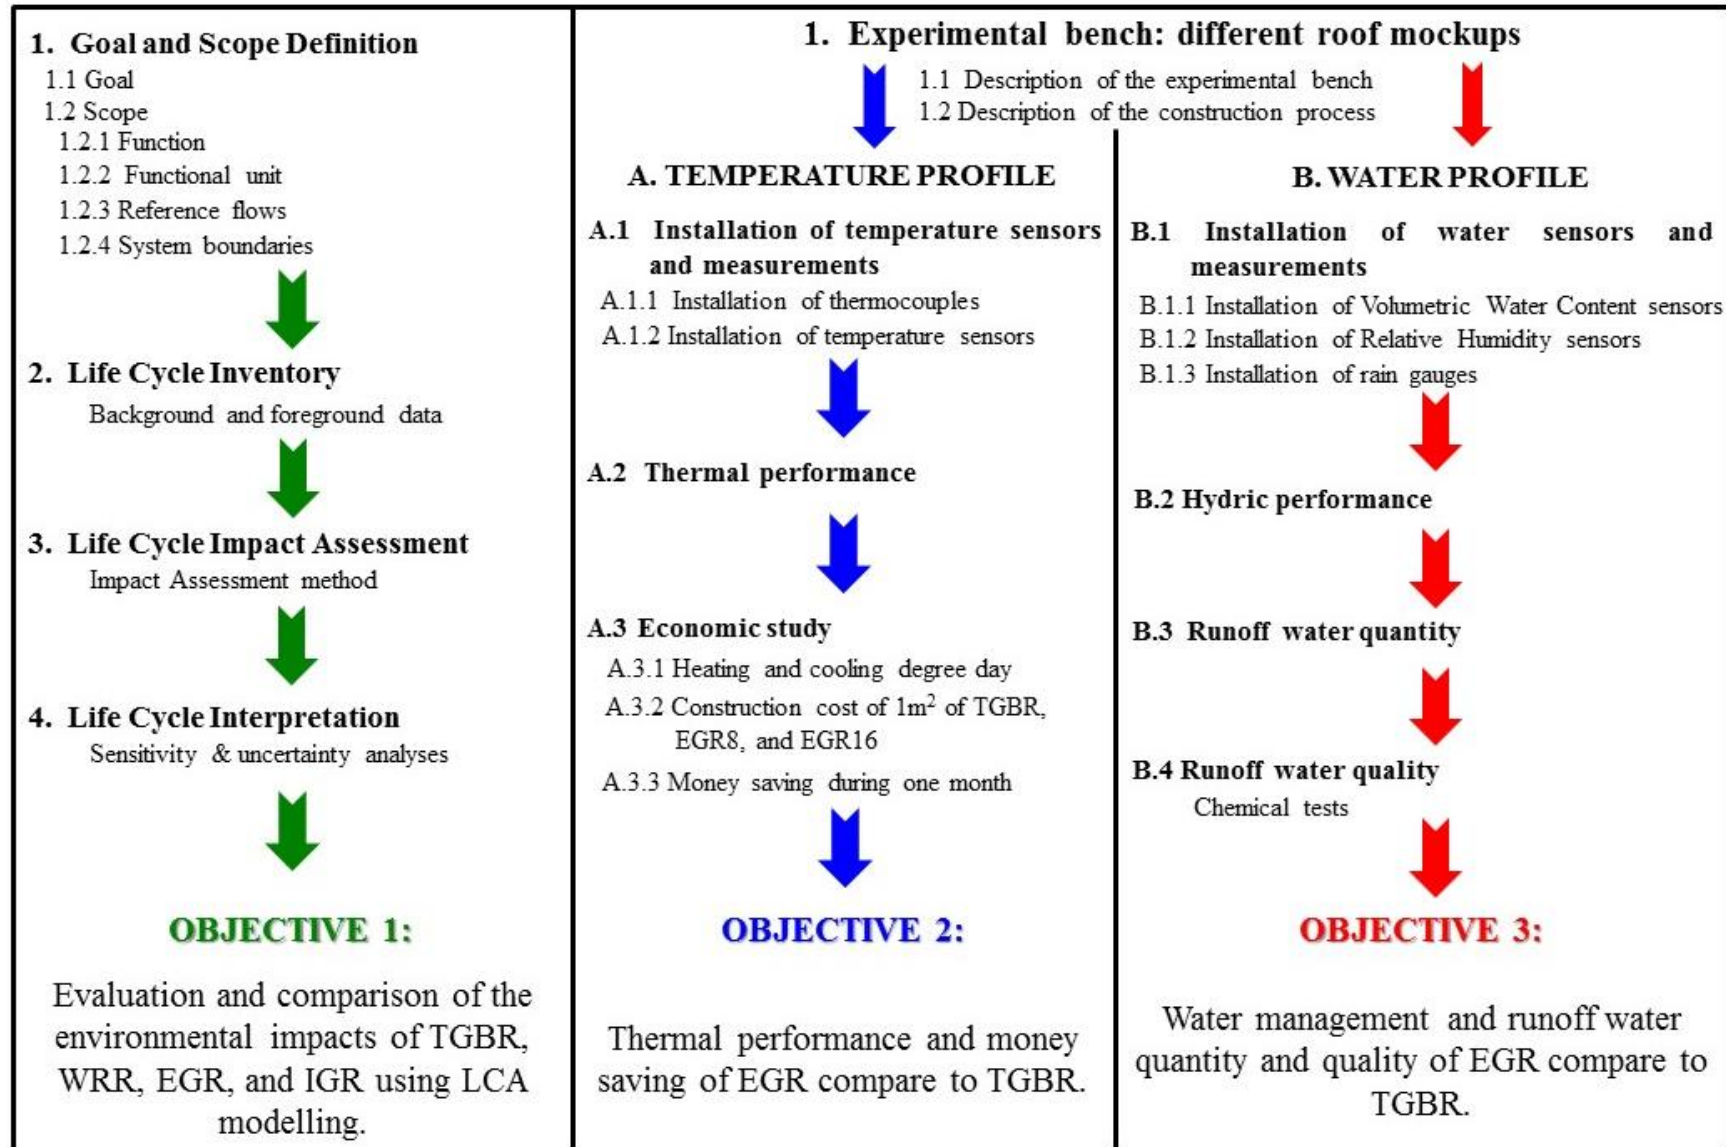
1. Goal and Scope Definition
1.1 Goal
1.2 Scope
1.2.1 Function
1.2.2 Functional unit
1.2.3 Reference flows
1.2.4 System boundaries

2. Life Cycle Inventory
Background and foreground data

3. Life Cycle Impact Assessment
Impact Assessment method

4. Life Cycle Interpretation
Sensitivity & uncertainty analyses

OBJECTIVE 1:

Evaluation and comparison of the environmental impacts of TGBR, WRR, EGR, and IGR using LCA modelling.

1. Experimental bench: different roof mockups
1.1 Description of the experimental bench
1.2 Description of the construction process

A. TEMPERATURE PROFILE

A.1 Installation of temperature sensors and measurements
A.1.1 Installation of thermocouples
A.1.2 Installation of temperature sensors

A.2 Thermal performance

A.3 Economic study
A.3.1 Heating and cooling degree day
A.3.2 Construction cost of 1m$^2$ of TGBR, EGR8, and EGR16
A.3.3 Money saving during one month

OBJECTIVE 2:

Thermal performance and money saving of EGR compare to TGBR.

B. WATER PROFILE

B.1 Installation of water sensors and measurements
B.1.1 Installation of Volumetric Water Content sensors
B.1.2 Installation of Relative Humidity sensors
B.1.3 Installation of rain gauges

B.2 Hydric performance

B.3 Runoff water quantity

B.4 Runoff water quality
Chemical tests

OBJECTIVE 3:

Water management and runoff water quantity and quality of EGR compare to TGBR.